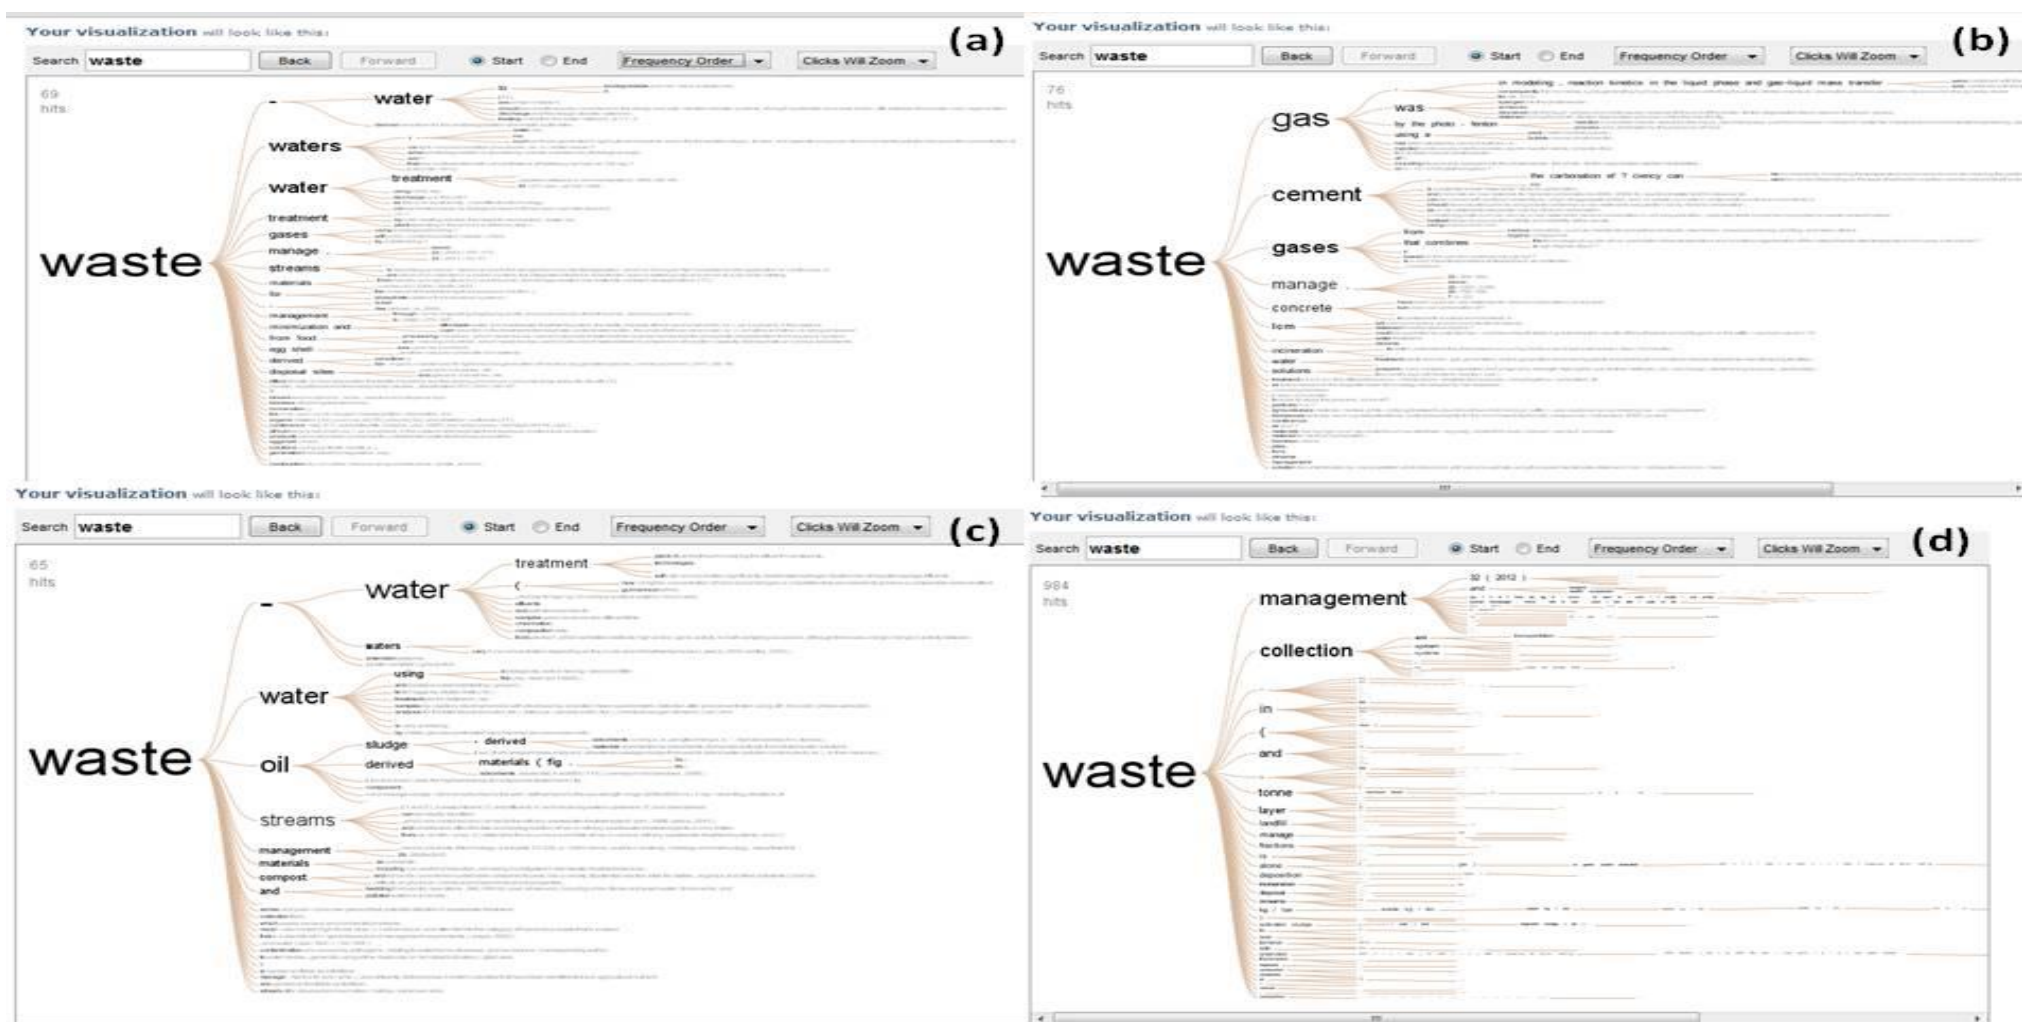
Your visualization will look like this:

(a)

Search waste Back Forward Start End Frequency Order Clicks Will Zoom

69 hits

waste

-

water

waters

water

treatment

treatment

gases

manage

streams

materials

for

management

minimization and

from food

egg shell

derived

disposal sites

Your visualization will look like this:

(b)

Search waste Back Forward Start End Frequency Order Clicks Will Zoom

76 hits

waste

gas

was

by the photo - fenton

using a

in modeling , reaction kinetics in the liquid phase and gas-liquid mass transfer

cement

the carbonation of ? cency can

gases

from

that combines

manage

concrete

from

incineration

water

solutions

Your visualization will look like this:

(c)

Search waste Back Forward Start End Frequency Order Clicks Will Zoom

65 hits

waste

-

water

treatment

(

waters

water

using

oil

sludge

derived

derived

materials ( fig

streams

management

materials

compost

and

Your visualization will look like this:

(d)

Search waste Back Forward Start End Frequency Order Clicks Will Zoom

984 hits

waste

management

32 ( 2012 )

and

collection

in

(

and

tonne

layer

landfill

manage

fractions

alone

deposition

disposal

streams

kg / ton